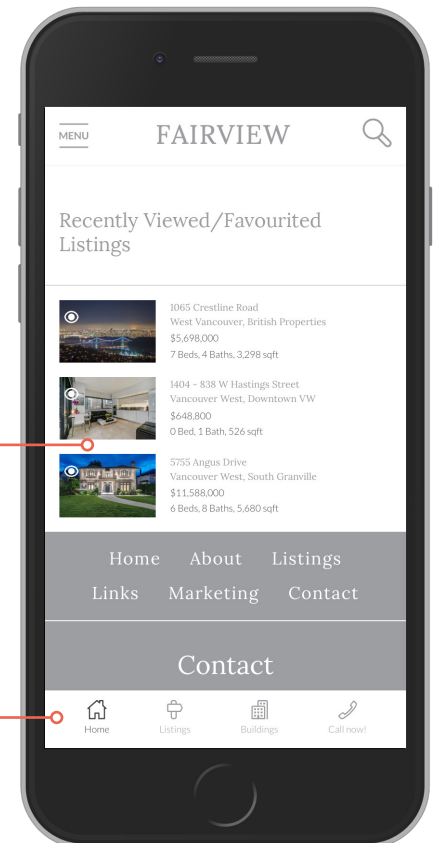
MENU

FAIRVIEW

Recently Viewed/Favourited Listings

1065 Crestline Road
West Vancouver, British Properties
$5,698,000
7 Beds, 4 Baths, 3,298 sqft

1404 - 838 W Hastings Street
Vancouver West, Downtown VW
$648,800
0 Bed, 1 Bath, 526 sqft

5755 Angus Drive
Vancouver West, South Granville
$11,588,000
6 Beds, 8 Baths, 5,680 sqft

Home About Listings
Links Marketing Contact

Contact

Home Listings Buildings Call now!